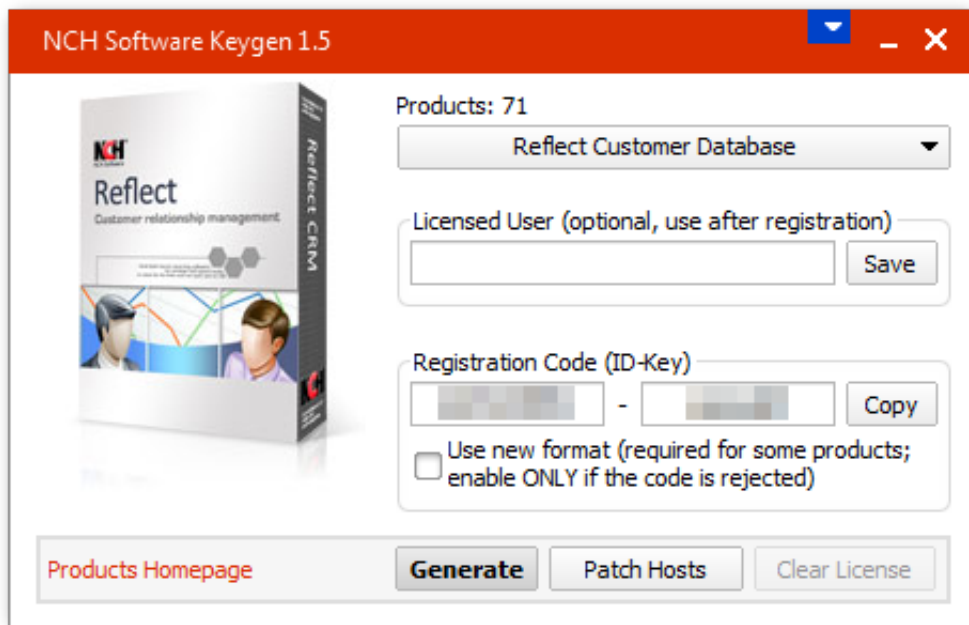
NCH Software Keygen 1.5

NCH
Reflect
Customer relationship management
Reflect CRM
NCH

Products: 71
Reflect Customer Database

Licensed User (optional, use after registration)
Save

Registration Code (ID-Key)
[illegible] - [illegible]
Copy

Use new format (required for some products; enable ONLY if the code is rejected)

Products Homepage
Generate
Patch Hosts
Clear License